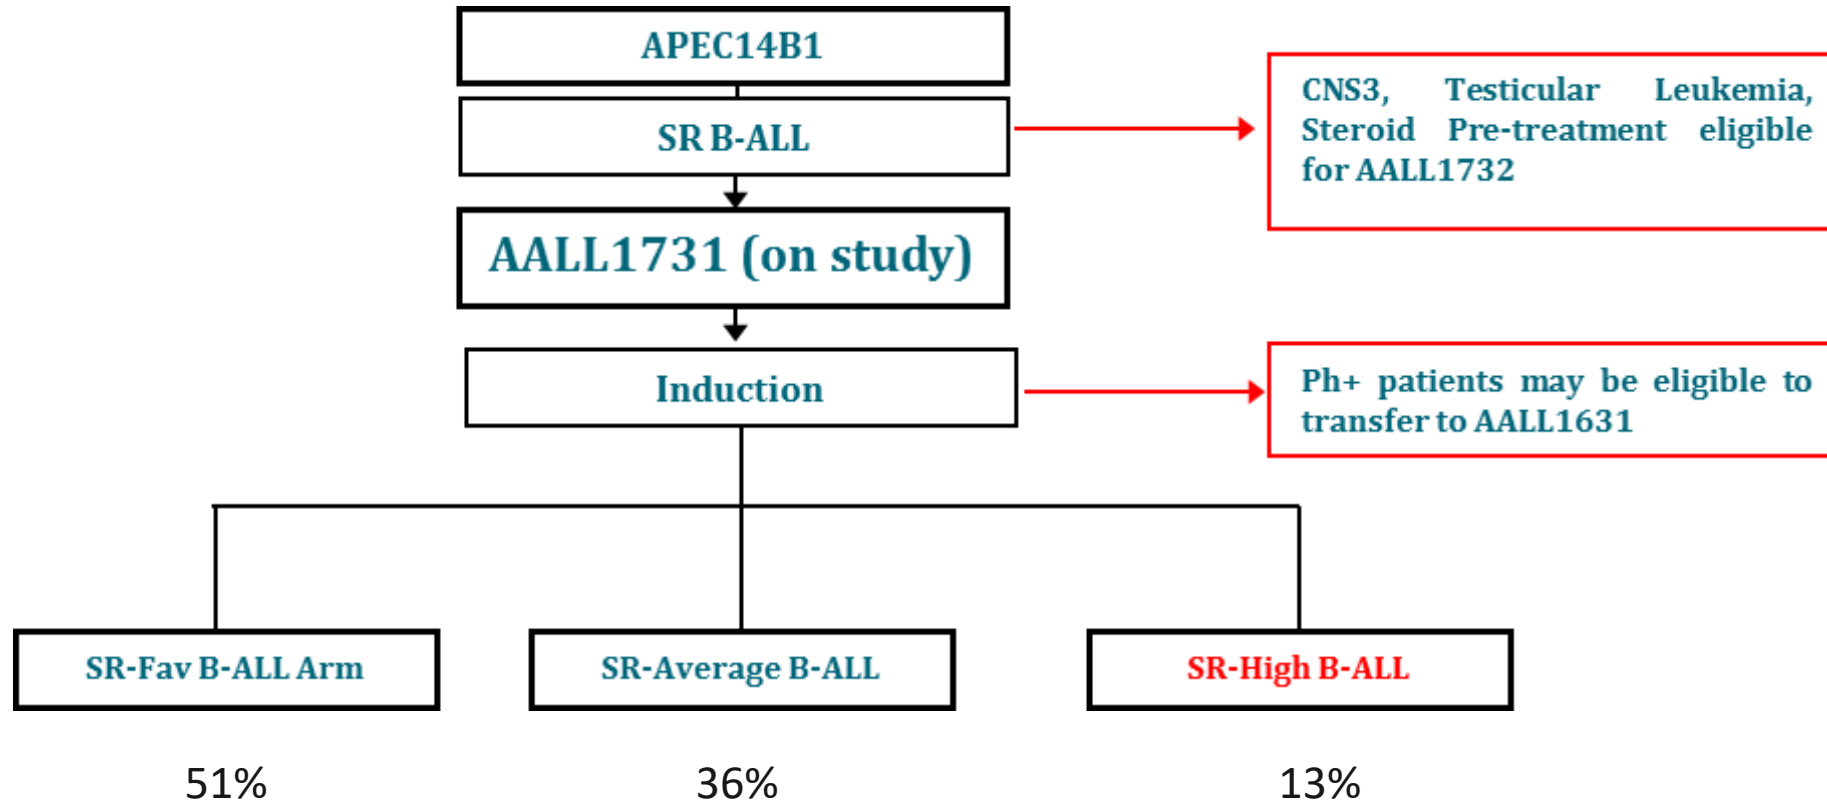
APEC14B1

SR B-ALL

CNS3, Testicular Leukemia, Steroid Pre-treatment eligible for AALL1732

AALL1731 (on study)

Induction

Ph+ patients may be eligible to transfer to AALL1631

SR-Fav B-ALL Arm

SR-Average B-ALL

SR-High B-ALL

51%

36%

13%